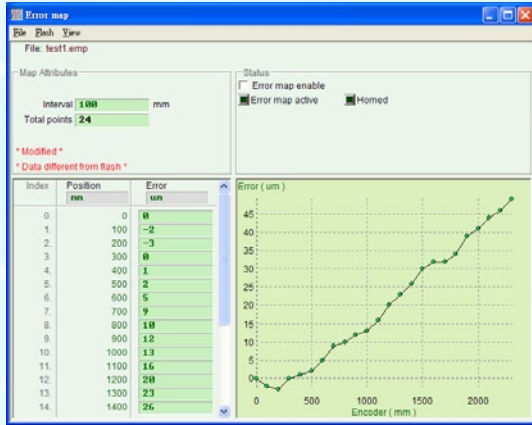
Error map
File Flash View
File: test1.emp

Map Attributes
Interval 100 mm
Total points 24

* Modified *
* Data different from flash *

Status
Error map enable
Error map active
Homed

| Index | Position mm | Error um |
|---|---|---|
| 0. | 0 | 0 |
| 1. | 100 | -2 |
| 2. | 200 | -3 |
| 3. | 300 | 0 |
| 4. | 400 | 1 |
| 5. | 500 | 2 |
| 6. | 600 | 5 |
| 7. | 700 | 9 |
| 8. | 800 | 10 |
| 9. | 900 | 12 |
| 10. | 1000 | 13 |
| 11. | 1100 | 16 |
| 12. | 1200 | 20 |
| 13. | 1300 | 23 |
| 14. | 1400 | 26 |

Error ( um )
45
40
35
30
25
20
15
10
5
0
0
500
1000
1500
2000
Encoder ( mm )